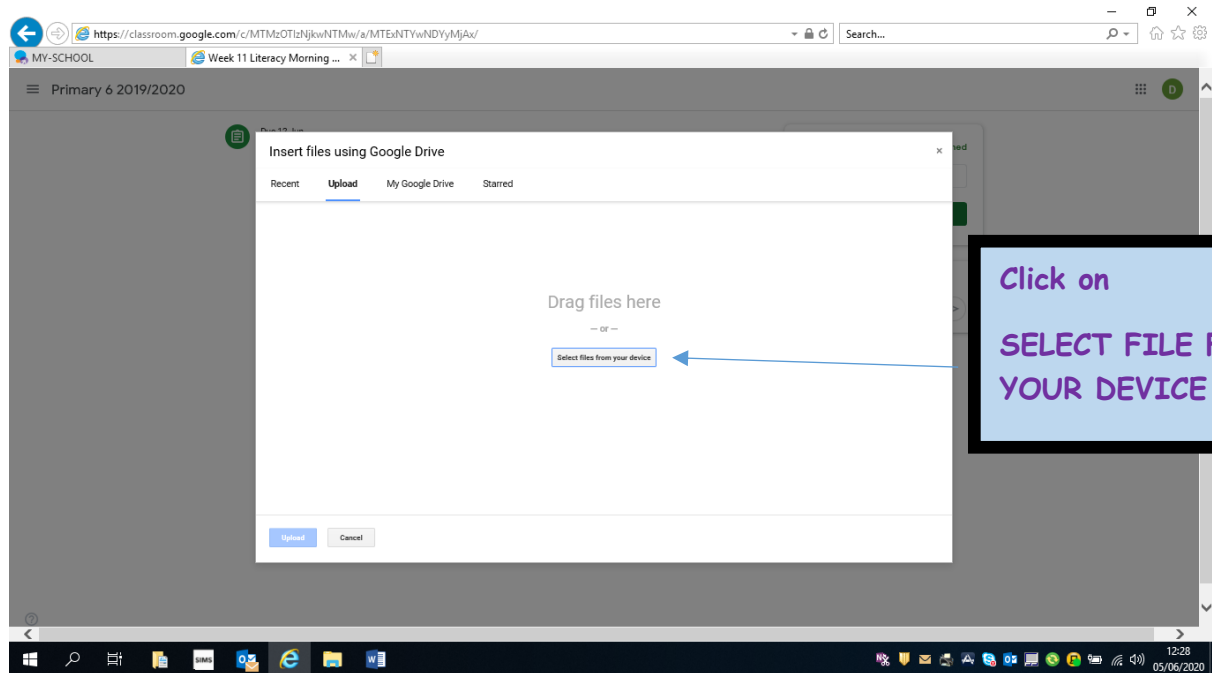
https://classroom.google.com/c/MTMzOTIzNjkwNTMw/a/MTExNTYwNDYyMjAx/

Search...

MY-SCHOOL

Week 11 Literacy Morning ...

Primary 6 2019/2020

D

Due 12 Jun

ned

Insert files using Google Drive

×

Recent Upload My Google Drive Starred

Drag files here

— or —

Select files from your device

Upload Cancel

Click on

SELECT FILE F

YOUR DEVICE

SIMS

12:28
05/06/2020